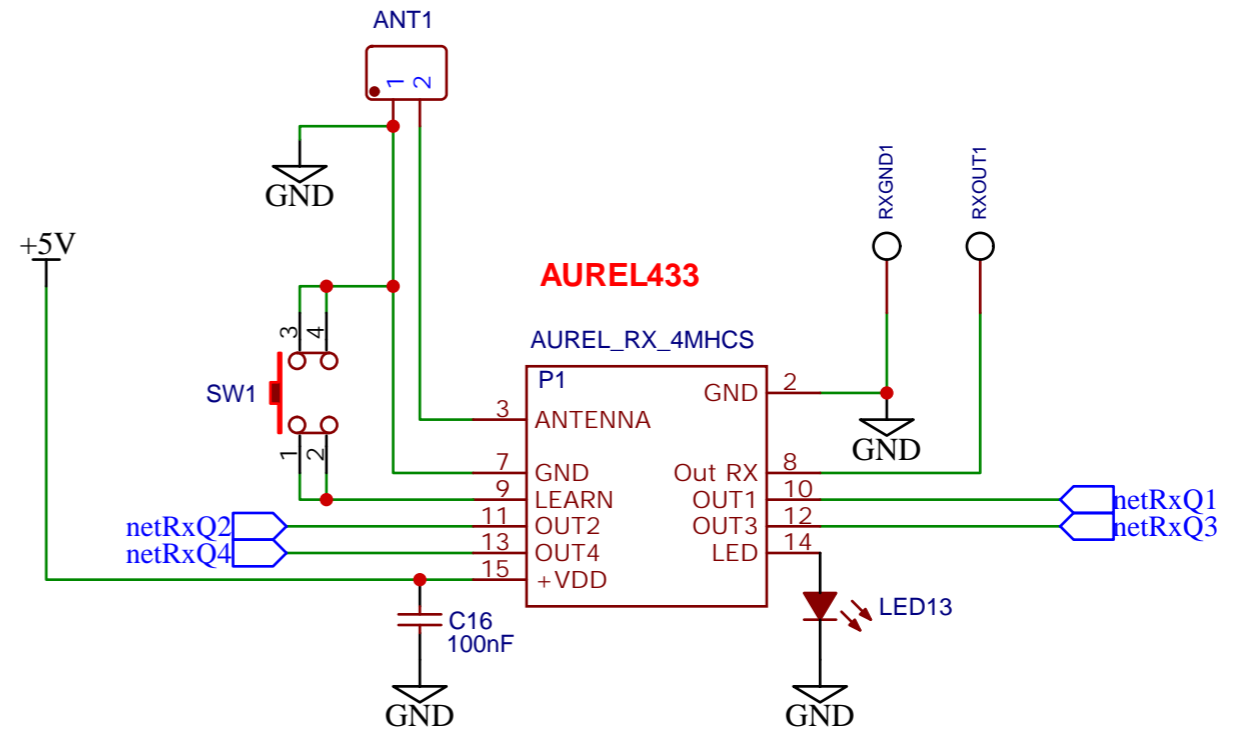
ANT1
1 2
GND
+5V
AUREL433
RXGND1
RXOUT1
AUREL_RX_4MHCS
P1
3 4
SW1
1 2
3 ANTENNA
7 GND
9 LEARN
11 OUT2
13 OUT4
15 +VDD
GND 2
Out RX 8
OUT1 10
OUT3 12
LED 14
GND
netRxQ1
netRxQ3
netRxQ2
netRxQ4
C16
100nF
LED13
GND
GND